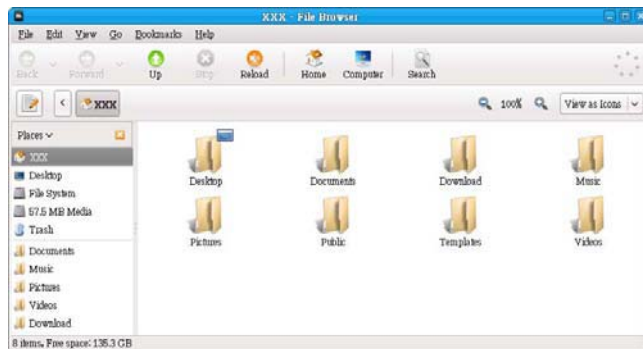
XXX - File Browser

File Edit View Go Bookmarks Help

Back Forward Up Stop Reload Home Computer Search

XXX

100% View as Icons

Places

XXX
Desktop
File System
57.5 MB Media
Trash
Documents
Music
Pictures
Videos
Download

Desktop
Documents
Download
Music
Pictures
Public
Templates
Videos

8 items, Free space: 135.3 GB